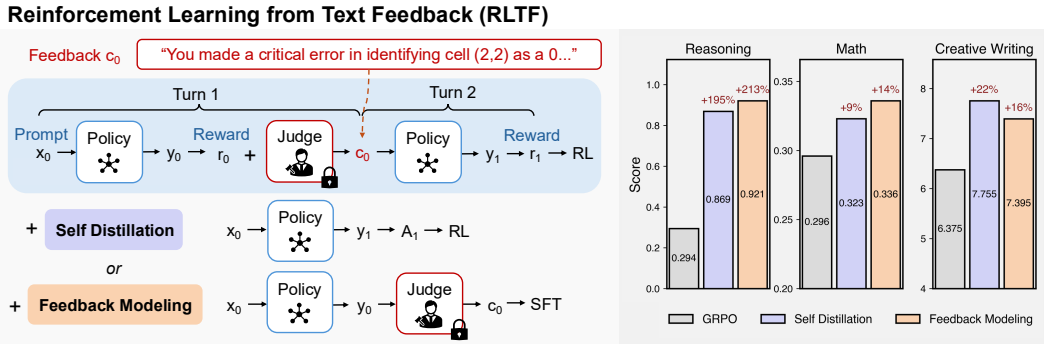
Reinforcement Learning from Text Feedback (RLTF)

Feedback $c_0$ "You made a critical error in identifying cell (2,2) as a 0..."

Turn 1

Turn 2

Prompt $x_0$ → Policy → $y_0$ → Reward $r_0$ + Judge → $c_0$ → Policy → $y_1$ → Reward $r_1$ → RL

+ Self Distillation $x_0$ → Policy → $y_1$ → $A_1$ → RL

or

+ Feedback Modeling $x_0$ → Policy → $y_0$ → Judge → $c_0$ → SFT

Reasoning

Math

Creative Writing

Score

1.0
0.8
0.6
0.4
0.2
0.0

0.294
0.869
0.921
+195%
+213%

0.35
0.30
0.25
0.20

0.296
0.323
0.336
+9%
+14%

8
7
6
5
4

6.375
7.755
7.395
+22%
+16%

GRPO
Self Distillation
Feedback Modeling